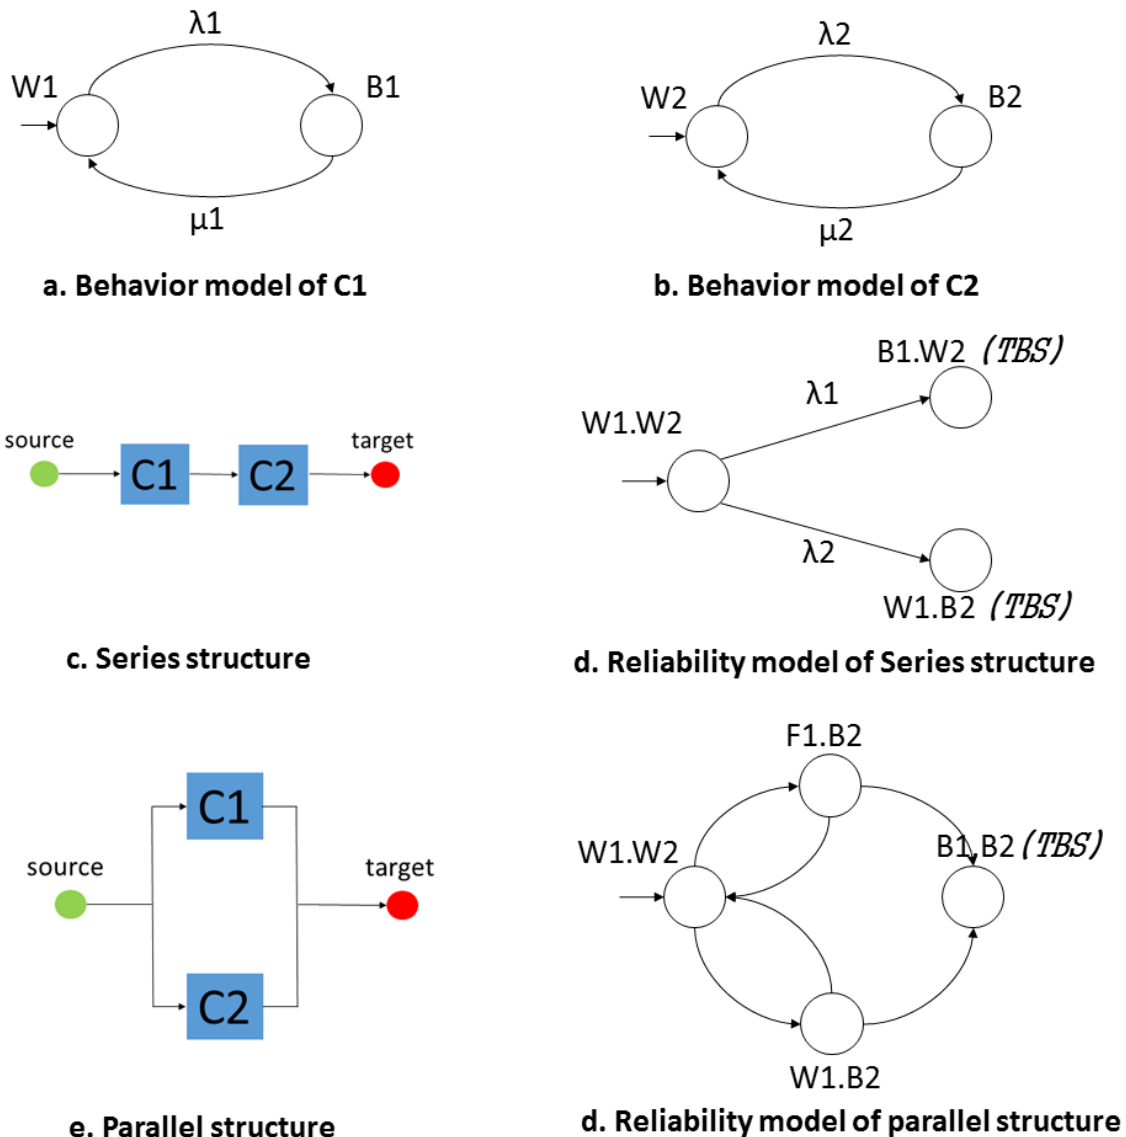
λ1

W1

B1

μ1

a. Behavior model of C1

λ2

W2

B2

μ2

b. Behavior model of C2

source

C1

C2

target

c. Series structure

B1.W2 (TBS)

λ1

W1.W2

λ2

W1.B2 (TBS)

d. Reliability model of Series structure

C1

source

target

C2

e. Parallel structure

F1.B2

W1.W2

B1.B2 (TBS)

W1.B2

d. Reliability model of parallel structure